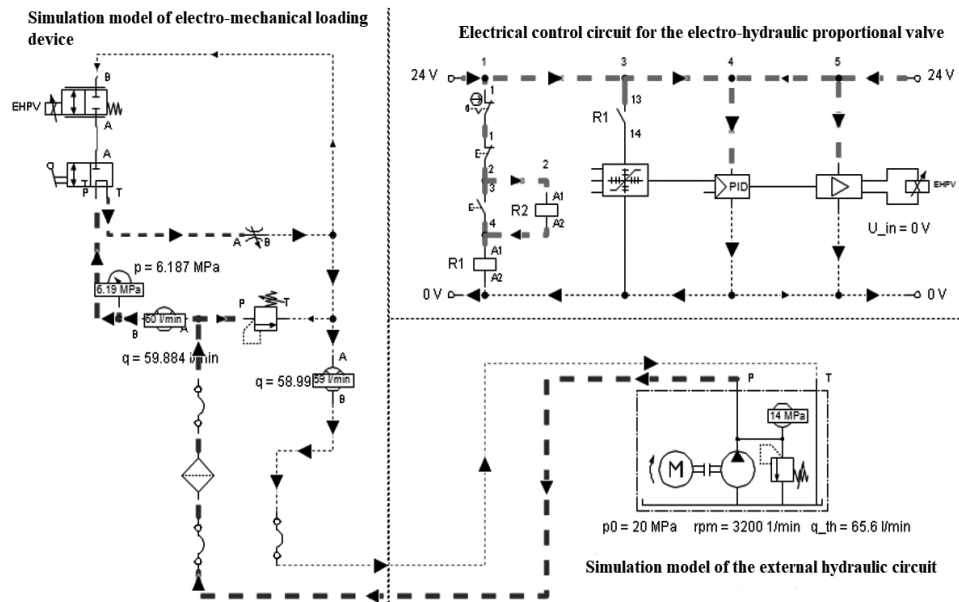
Simulation model of electro-mechanical loading device

EHPV

B

A

A

P T

p = 6.187 MPa

6.19 MPa

B 60 l/min A

q = 59.884 l/min

A B

P T

A

q = 58.99 59 l/min

B

Electrical control circuit for the electro-hydraulic proportional valve

24 V 1 3 4 5 24 V

R1 13 14

1

1

E 2

3

2

A1

R2

A2

E 4

A1

R1

A2

PID

EHPV

U_in = 0 V

0 V 0 V

P T

14 MPa

M

p0 = 20 MPa rpm = 3200 1/min q_th = 65.6 l/min

Simulation model of the external hydraulic circuit